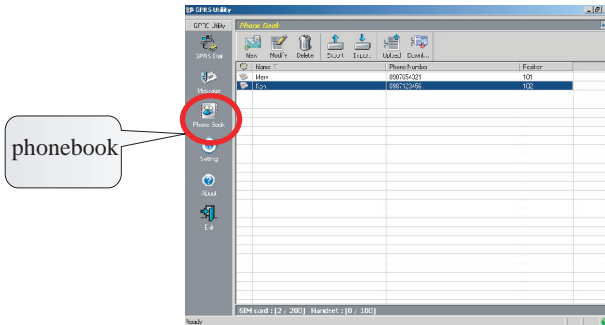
GPRS Utility

GPRS Utility

GPRS Dial

Message

Phone Book

Setting

About

Exit

phonebook

Phone Book

New Modify Delete Export Import Upload Downlo...

| | Name | Phone Number | Position |
|---|---|---|---|
| | Mem | 0987654321 | 101 |
| | Kon | 0987123456 | 102 |

SIM card : [ 2 / 200 ] Handset : [ 0 / 100 ]

Ready